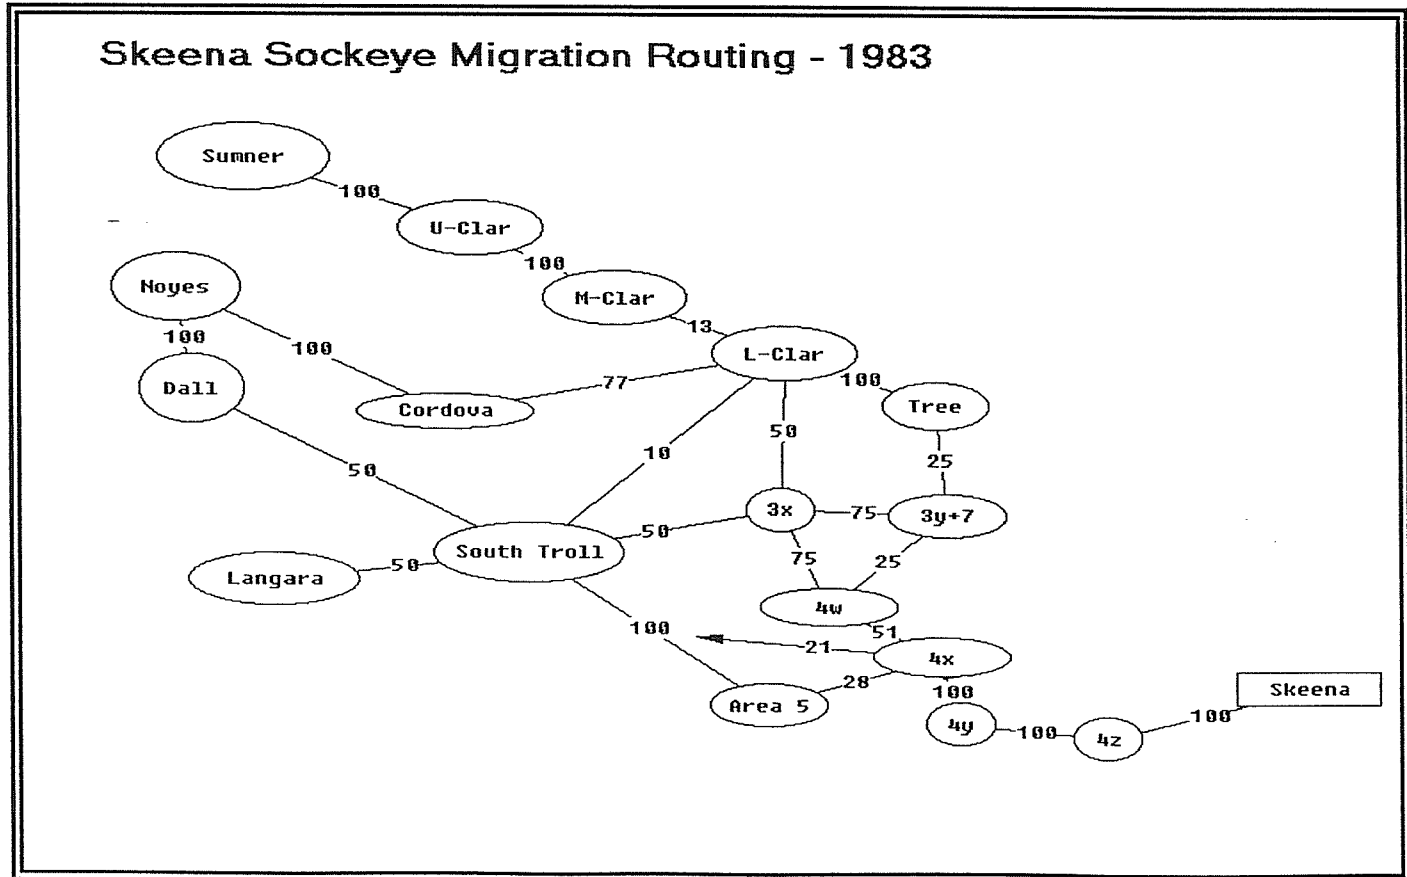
Skeena Sockeye Migration Routing - 1983

Sumner
100
U-Clar
100
M-Clar
13
Noyes
100
100
L-Clar
Dall
77
Cordova
100
Tree
50
10
50
25
3x
75
3y+7
South Troll
50
50
75
25
Langara
50
4w
51
100
21
4x
28
100
Skeena
Area 5
4y
100
4z
100